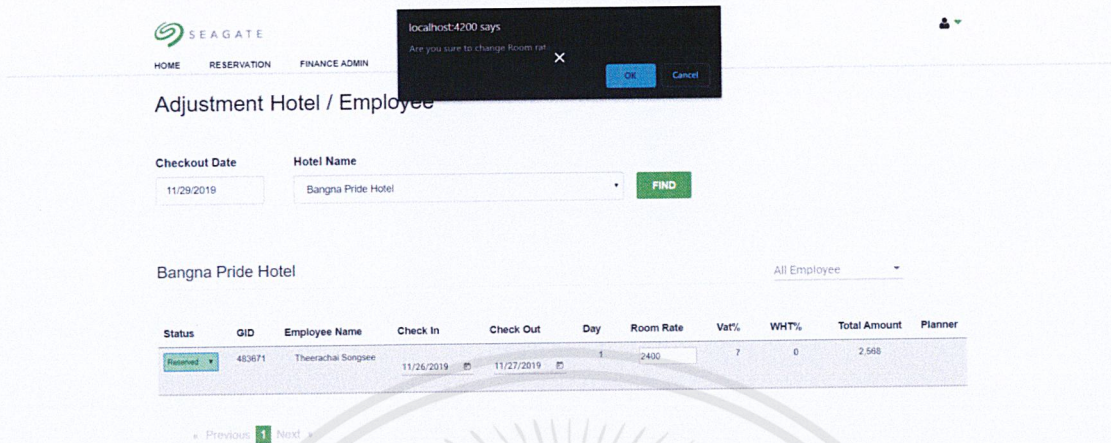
SEAGATE

HOME RESERVATION FINANCE ADMIN

localhost:4200 says

Are you sure to change Room rat

OK Cancel

Adjustment Hotel / Employee

Checkout Date

11/29/2019

Hotel Name

Bangna Pride Hotel

FIND

Bangna Pride Hotel

All Employee

| Status | GID | Employee Name | Check In | Check Out | Day | Room Rate | Vat% | WHT% | Total Amount | Planner |
|---|---|---|---|---|---|---|---|---|---|---|
| Reserved | 483671 | Theerachai Songsee | 11/26/2019 | 11/27/2019 | 1 | 2400 | 7 | 0 | 2,568 | |

« Previous 1 Next »